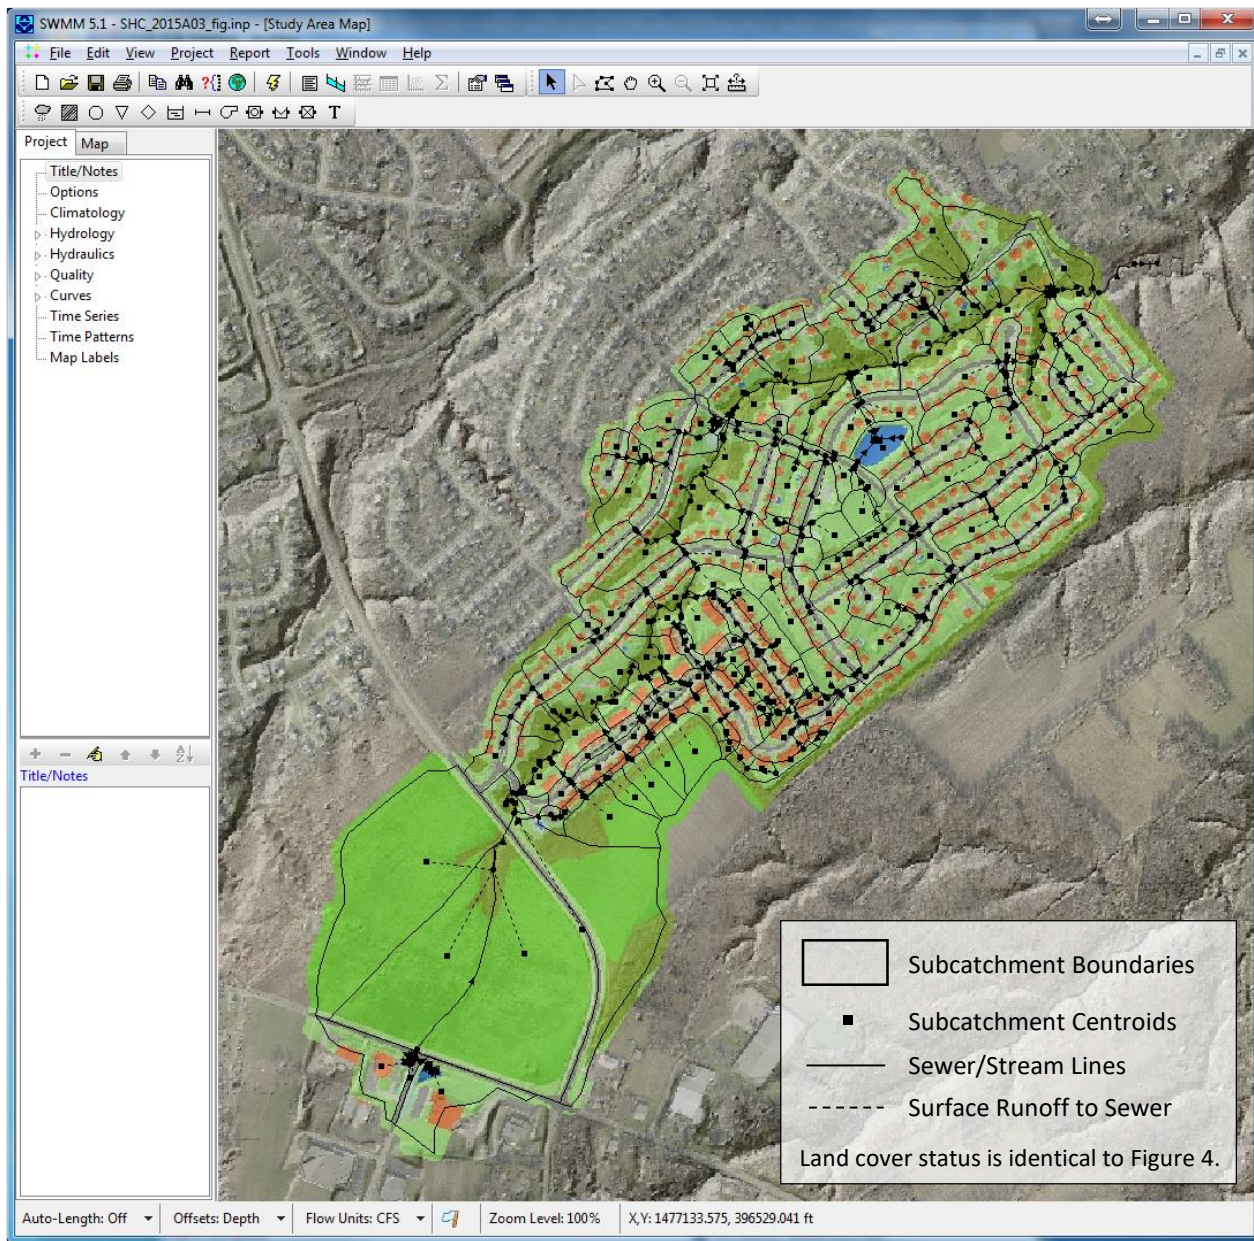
SWMM 5.1 - SHC_2015A03_fig.inp - [Study Area Map]

File Edit View Project Report Tools Window Help

T

Project Map

Title/Notes
Options
Climatology
Hydrology
Hydraulics
Quality
Curves
Time Series
Time Patterns
Map Labels

Title/Notes

Subcatchment Boundaries
Subcatchment Centroids
Sewer/Stream Lines
Surface Runoff to Sewer
Land cover status is identical to Figure 4.

Auto-Length: Off Offsets: Depth Flow Units: CFS Zoom Level: 100% X,Y: 1477133.575, 396529.041 ft